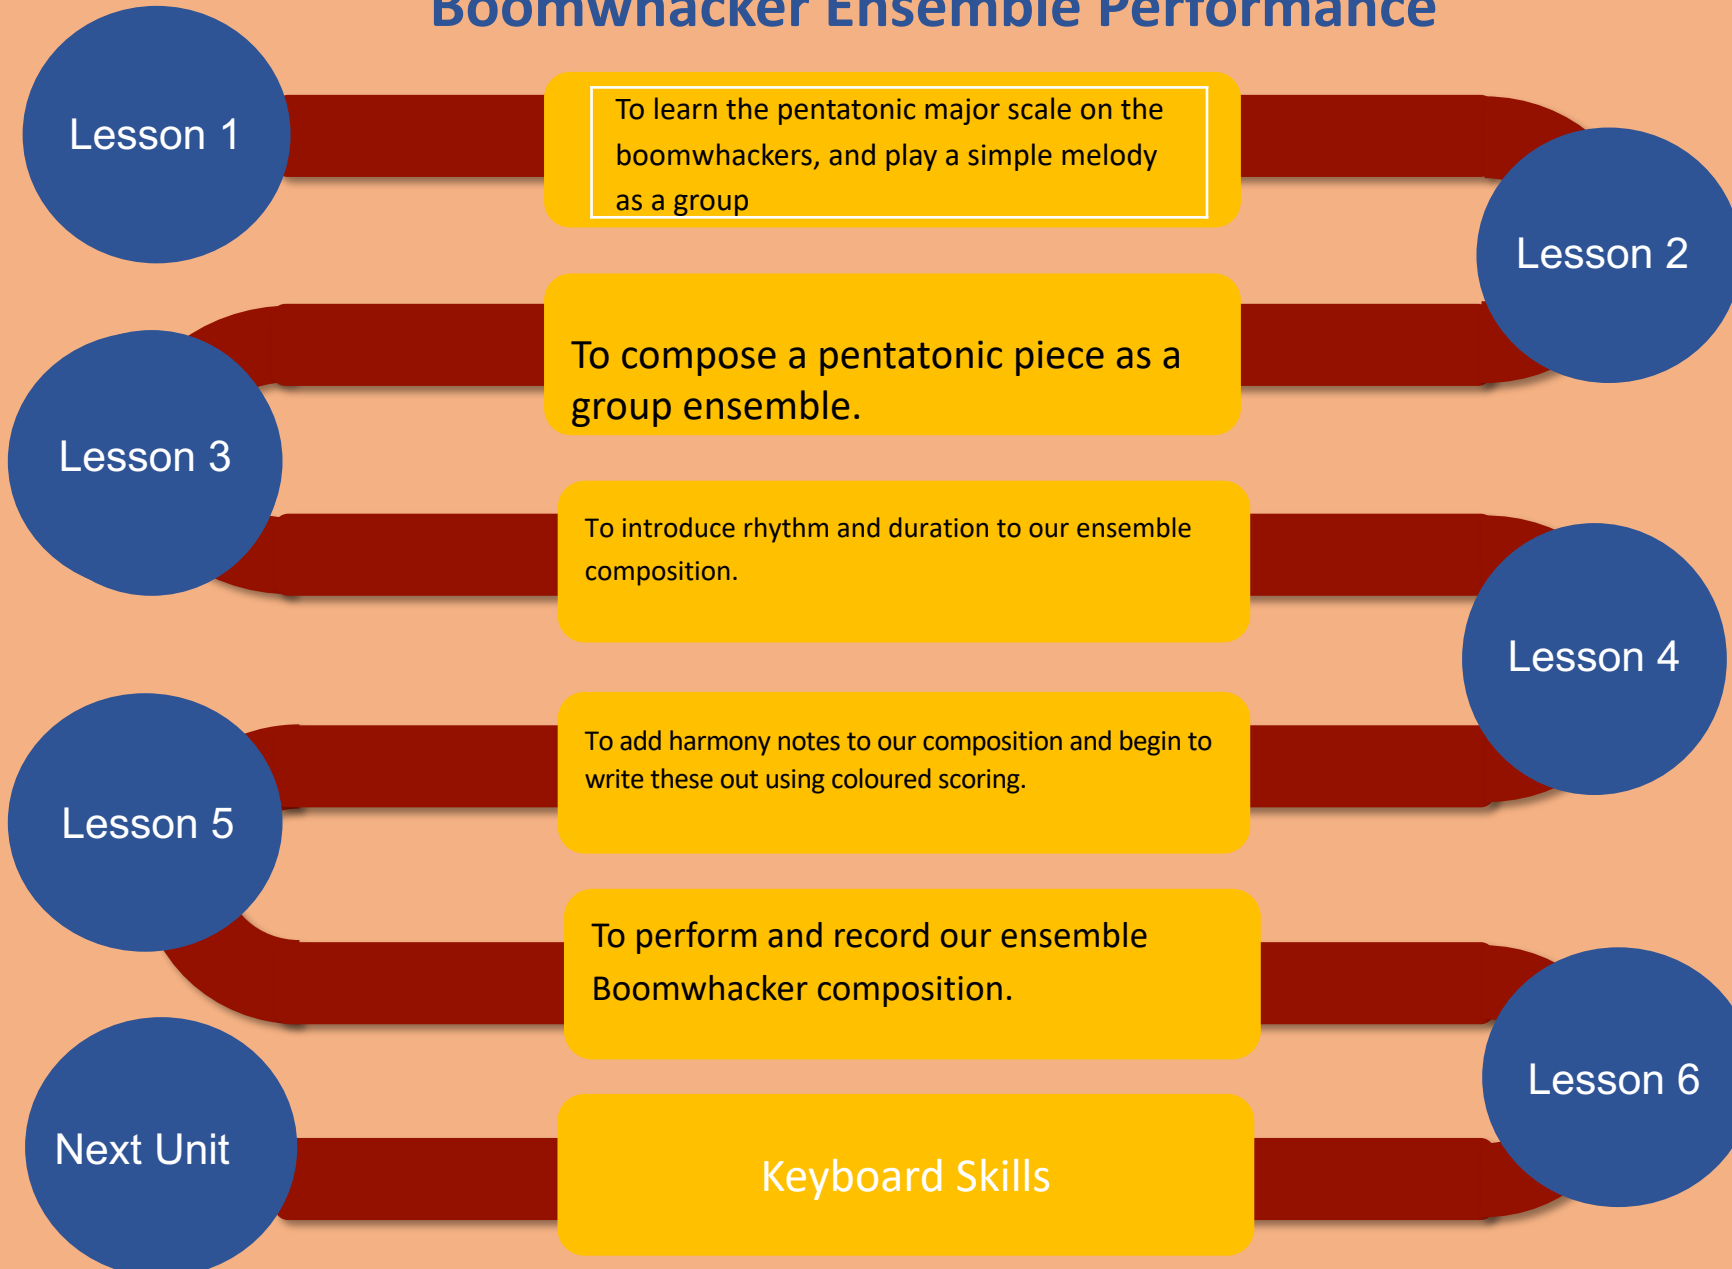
Boomwhacker Ensemble Performance

Lesson 1

To learn the pentatonic major scale on the boomwhackers, and play a simple melody as a group

Lesson 2

To compose a pentatonic piece as a group ensemble.

Lesson 3

To introduce rhythm and duration to our ensemble composition.

Lesson 4

To add harmony notes to our composition and begin to write these out using coloured scoring.

Lesson 5

To perform and record our ensemble Boomwhacker composition.

Lesson 6

Next Unit

Keyboard Skills